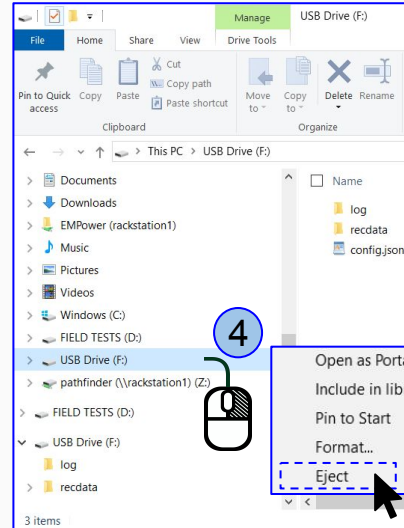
Manage USB Drive (F:)

File Home Share View Drive Tools

Pin to Quick access Copy Paste Cut Copy path Paste shortcut Move to Copy to Delete Rename

Clipboard Organize

This PC > USB Drive (F:)

Documents
Downloads
EMPower (rackstation1)
Music
Pictures
Videos
Windows (C:)
FIELD TESTS (D:)
USB Drive (F:)
pathfinder (\\rackstation1) (Z:)
FIELD TESTS (D:)
USB Drive (F:)
log
recdata

Name
log
recdata
config.json

4

Open as Porta
Include in lib
Pin to Start
Format...
Eject

3 items